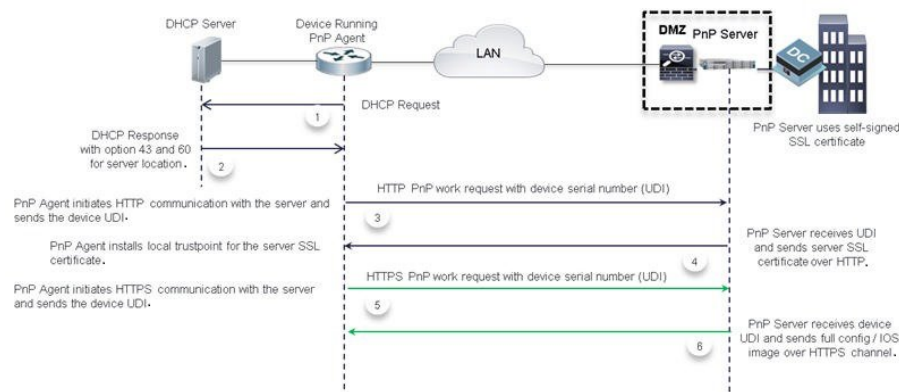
DHCP Server

Device Running PnP Agent

LAN

DMZ PnP Server

DC

PnP Server uses self-signed SSL certificate

DHCP Request

1

DHCP Response with option 43 and 60 for server location.

2

PnP Agent initiates HTTP communication with the server and sends the device UDI.

HTTP PnP work request with device serial number (UDI)

3

PnP Agent installs local trustpoint for the server SSL certificate.

PnP Server receives UDI and sends server SSL certificate over HTTP.

4

PnP Agent initiates HTTPS communication with the server and sends the device UDI.

HTTPS PnP work request with device serial number (UDI)

5

PnP Server receives device UDI and sends full config / IOS image over HTTPS channel.

6